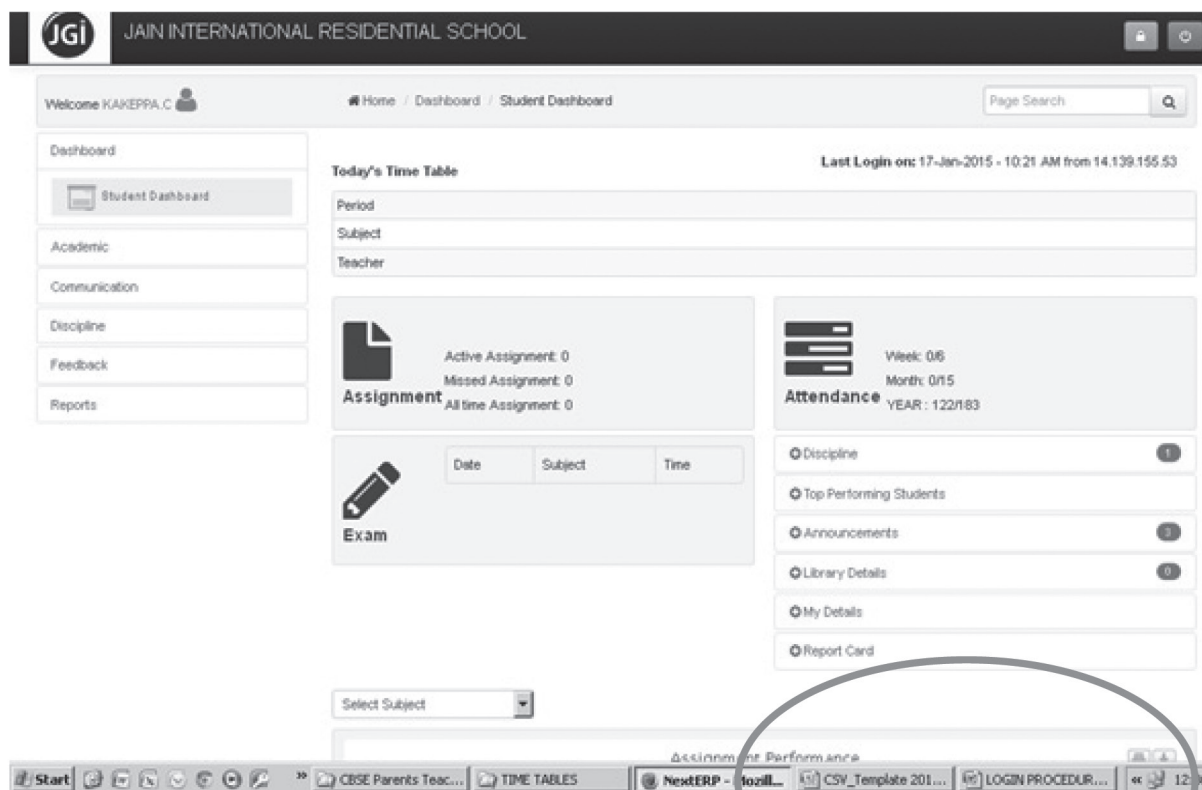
JGi JAIN INTERNATIONAL RESIDENTIAL SCHOOL

Welcome KAKEPPA.C

Home / Dashboard / Student Dashboard

Page Search

Dashboard

Student Dashboard

Academic

Communication

Discipline

Feedback

Reports

Today's Time Table

Last Login on: 17-Jan-2015 - 10:21 AM from 14.139.155.53

| Period |
|---|
| Subject |
| Teacher |

Assignment

Active Assignment: 0
Missed Assignment: 0
All time Assignment: 0

Attendance

Week: 0/6
Month: 0/15
YEAR : 122/183

Exam

| Date | Subject | Time |
|---|---|---|

Discipline 1

Top Performing Students

Announcements 3

Library Details 0

My Details

Report Card

Select Subject

Assignm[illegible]t Performance

Start CBSE Parents Teac... TIME TABLES NextERP - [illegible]ozill... CSV_Template 201... LOGIN PROCEDUR... 12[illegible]